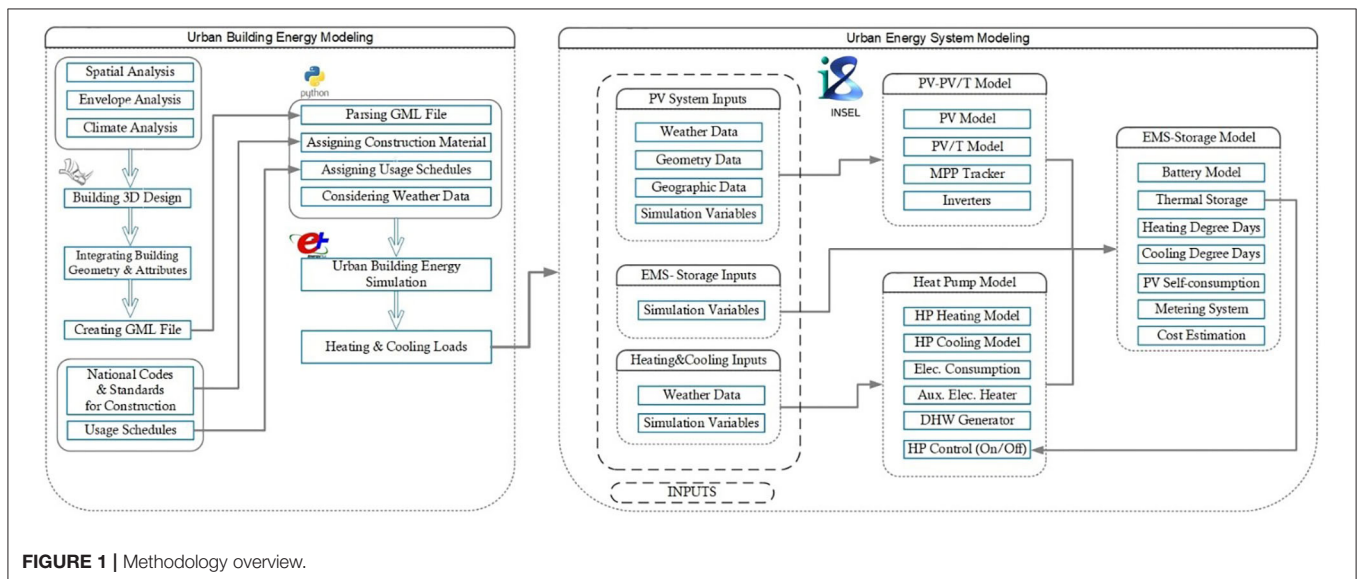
Urban Building Energy Modeling

Spatial Analysis
Envelope Analysis
Climate Analysis

Building 3D Design

Integrating Building Geometry & Attributes

Creating GML File

National Codes & Standards for Construction

Usage Schedules

python

Parsing GML File
Assigning Construction Material
Assigning Usage Schedules
Considering Weather Data

Urban Building Energy Simulation

Heating & Cooling Loads

Urban Energy System Modeling

INSEL

PV System Inputs
Weather Data
Geometry Data
Geographic Data
Simulation Variables

EMS- Storage Inputs
Simulation Variables

Heating&Cooling Inputs
Weather Data
Simulation Variables

INPUTS

PV-PV/T Model
PV Model
PV/T Model
MPP Tracker
Inverters

Heat Pump Model
HP Heating Model
HP Cooling Model
Elec. Consumption
Aux. Elec. Heater
DHW Generator
HP Control (On/Off)

EMS-Storage Model
Battery Model
Thermal Storage
Heating Degree Days
Cooling Degree Days
PV Self-consumption
Metering System
Cost Estimation

FIGURE 1 | Methodology overview.